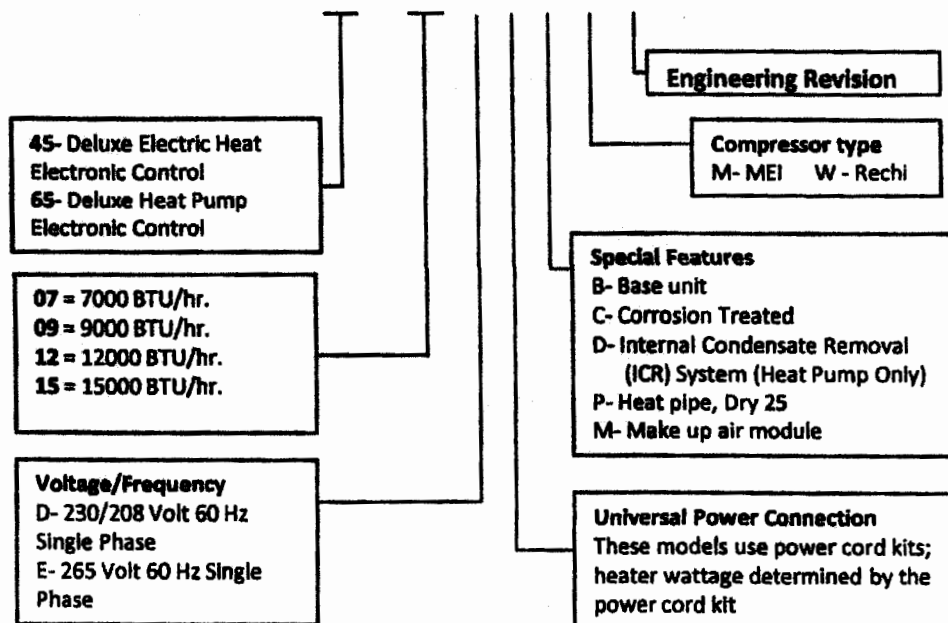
Engineering Revision

Compressor type
M- MEI W - Rechi

45- Deluxe Electric Heat Electronic Control
65- Deluxe Heat Pump Electronic Control

07 = 7000 BTU/hr.
09 = 9000 BTU/hr.
12 = 12000 BTU/hr.
15 = 15000 BTU/hr.

Special Features
B- Base unit
C- Corrosion Treated
D- Internal Condensate Removal (ICR) System (Heat Pump Only)
P- Heat pipe, Dry 25
M- Make up air module

Voltage/Frequency
D- 230/208 Volt 60 Hz Single Phase
E- 265 Volt 60 Hz Single Phase

Universal Power Connection
These models use power cord kits; heater wattage determined by the power cord kit